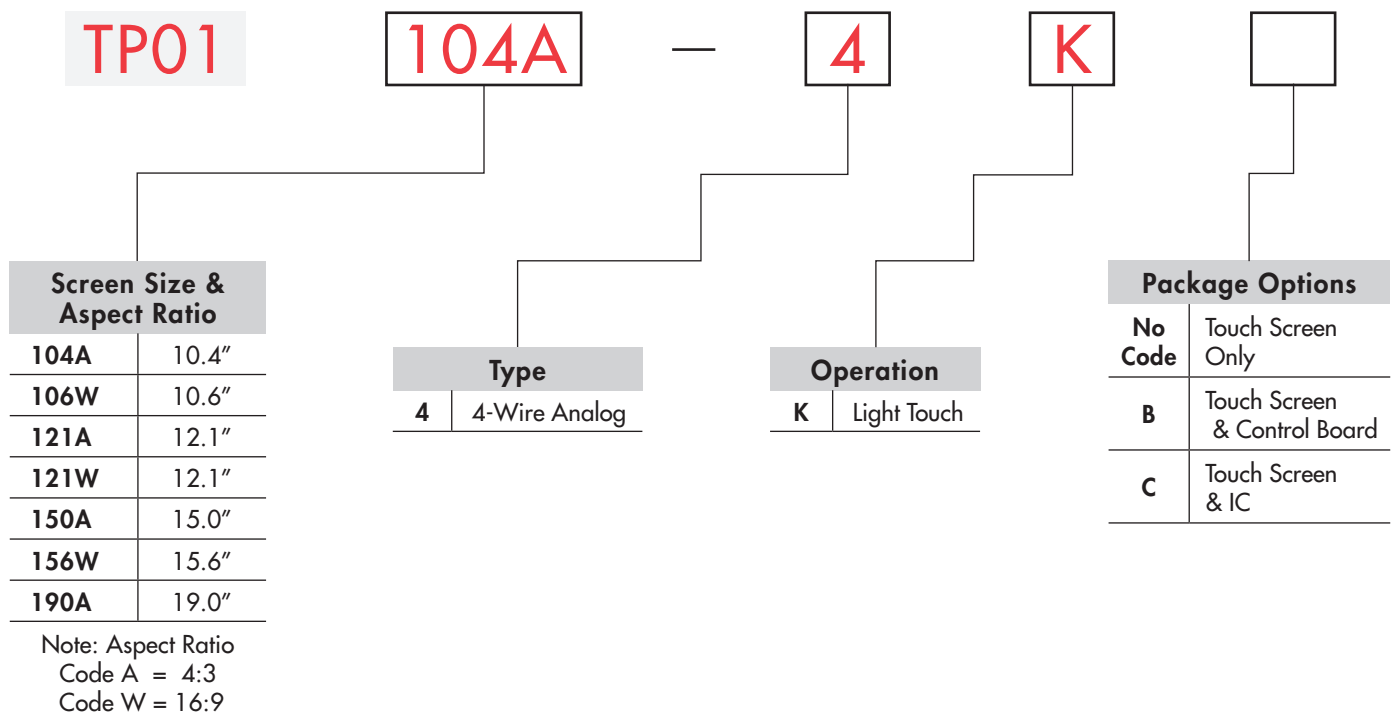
TP01 104A – 4 K

| Screen Size & Aspect Ratio | |
|---|---|
| 104A | 10.4″ |
| 106W | 10.6″ |
| 121A | 12.1″ |
| 121W | 12.1″ |
| 150A | 15.0″ |
| 156W | 15.6″ |
| 190A | 19.0″ |

Note: Aspect Ratio
Code A = 4:3
Code W = 16:9

| Type | |
|---|---|
| 4 | 4-Wire Analog |

| Operation | |
|---|---|
| K | Light Touch |

| Package Options | |
|---|---|
| No Code | Touch Screen Only |
| B | Touch Screen & Control Board |
| C | Touch Screen & IC |